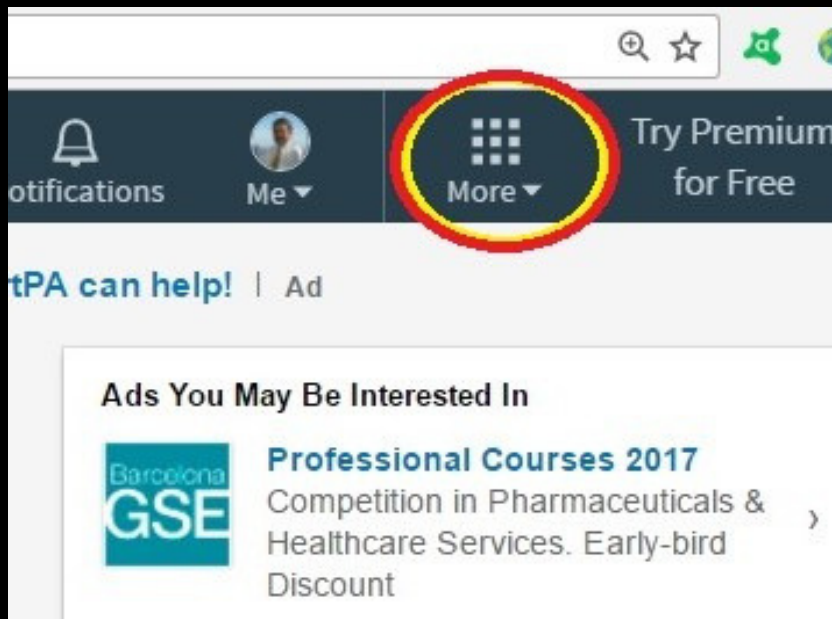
otifications

Me

More

Try Premium for Free

tPA can help! | Ad

Ads You May Be Interested In

Barcelona GSE

Professional Courses 2017

Competition in Pharmaceuticals & Healthcare Services. Early-bird Discount